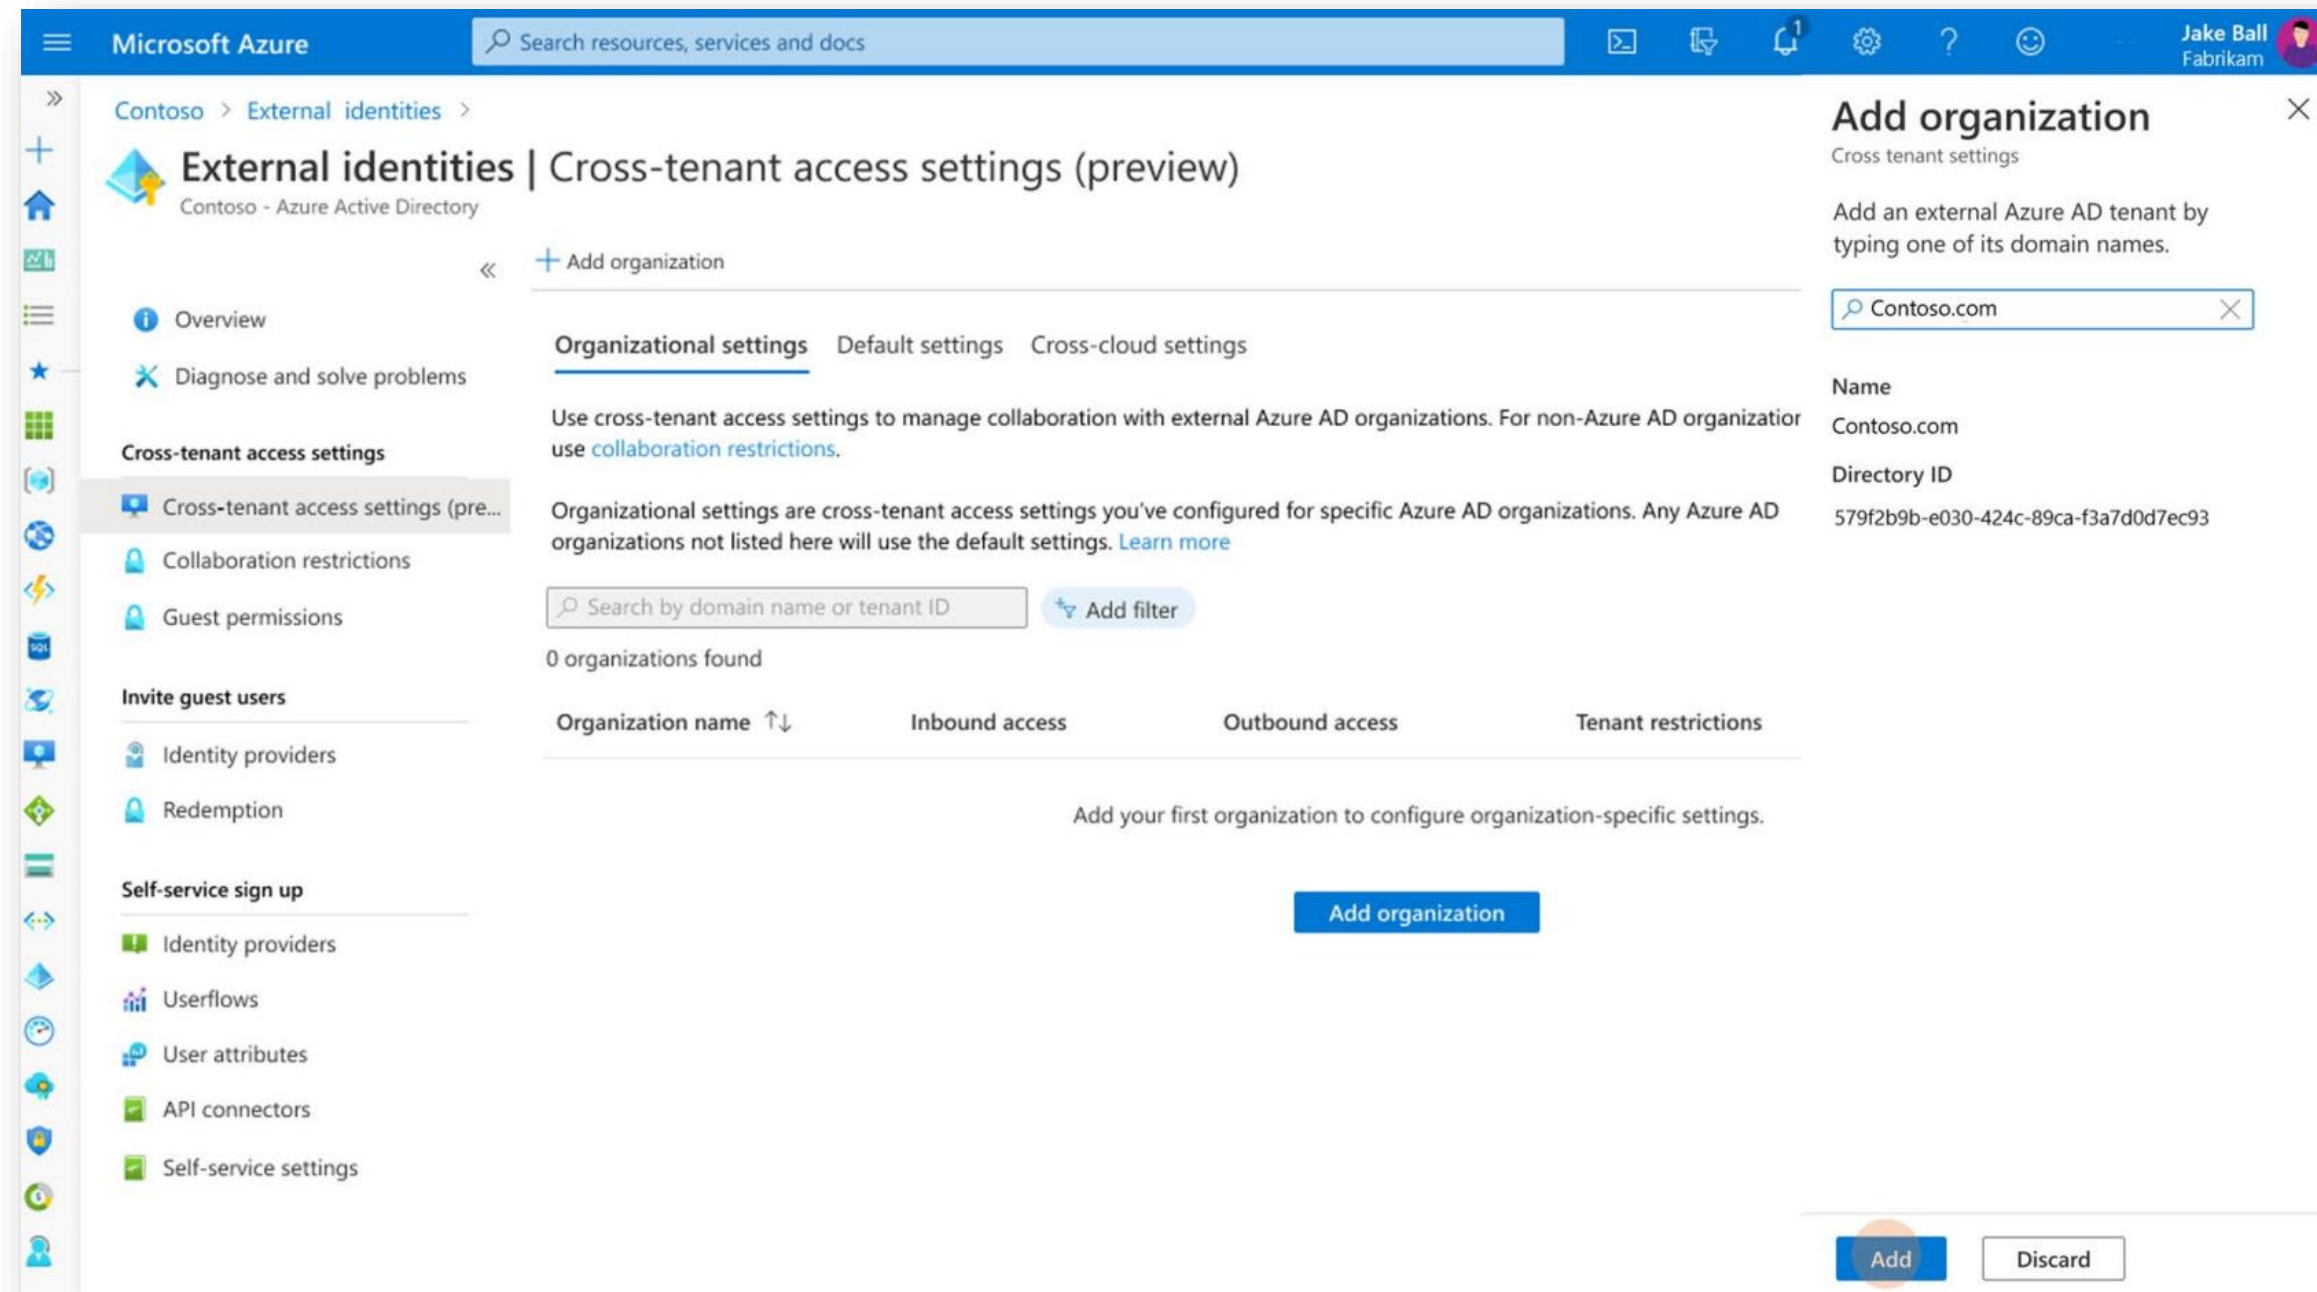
Microsoft Azure

Search resources, services and docs

1

Jake Ball
Fabrikam

Contoso > External identities >

External identities | Cross-tenant access settings (preview)
Contoso - Azure Active Directory

«

+ Add organization

Overview

Diagnose and solve problems

Cross-tenant access settings

Cross-tenant access settings (pre...

Collaboration restrictions

Guest permissions

Invite guest users

Identity providers

Redemption

Self-service sign up

Identity providers

Userflows

User attributes

API connectors

Self-service settings

Organizational settings Default settings Cross-cloud settings

Use cross-tenant access settings to manage collaboration with external Azure AD organizations. For non-Azure AD organizatior use collaboration restrictions.

Organizational settings are cross-tenant access settings you've configured for specific Azure AD organizations. Any Azure AD organizations not listed here will use the default settings. Learn more

Search by domain name or tenant ID

Add filter

0 organizations found

| Organization name ↑↓ | Inbound access | Outbound access | Tenant restrictions |
|---|---|---|---|

Add your first organization to configure organization-specific settings.

Add organization

Add organization
Cross tenant settings

Add an external Azure AD tenant by typing one of its domain names.

Contoso.com

Name
Contoso.com

Directory ID
579f2b9b-e030-424c-89ca-f3a7d0d7ec93

Add

Discard